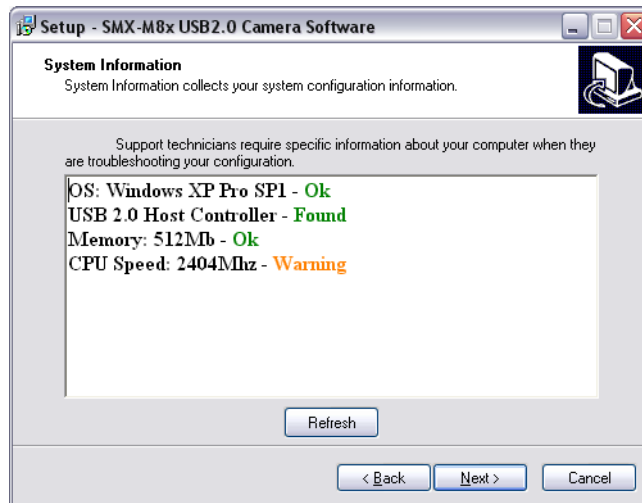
Setup - SMX-M8x USB2.0 Camera Software

System Information
System Information collects your system configuration information.

Support technicians require specific information about your computer when they are troubleshooting your configuration.

OS: Windows XP Pro SP1 - Ok
USB 2.0 Host Controller - Found
Memory: 512Mb - Ok
CPU Speed: 2404Mhz - Warning

Refresh

< Back
Next >
Cancel